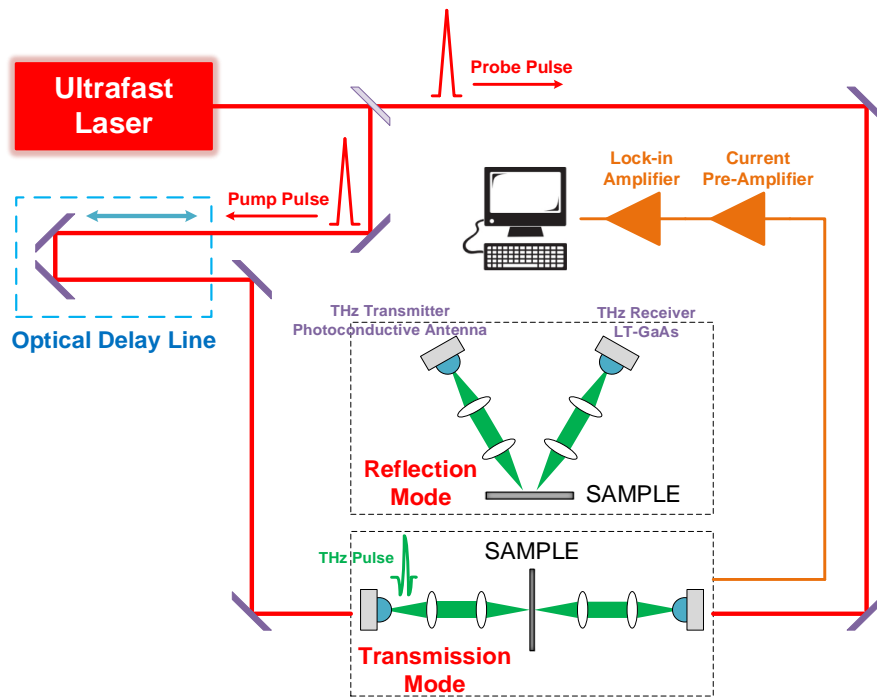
Ultrafast Laser

Probe Pulse

Pump Pulse

Lock-in Amplifier

Current Pre-Amplifier

Optical Delay Line

THz Transmitter Photoconductive Antenna

THz Receiver LT-GaAs

Reflection Mode

SAMPLE

SAMPLE

THz Pulse

Transmission Mode